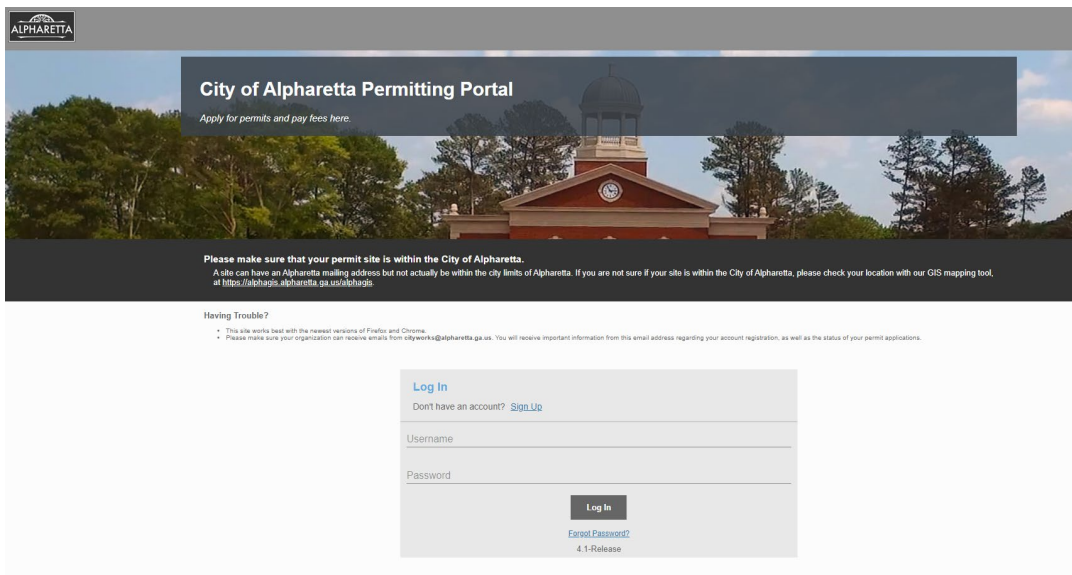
ALPHARETTA

City of Alpharetta Permitting Portal

Apply for permits and pay fees here.

Please make sure that your permit site is within the City of Alpharetta.

A site can have an Alpharetta mailing address but not actually be within the city limits of Alpharetta. If you are not sure if your site is within the City of Alpharetta, please check your location with our GIS mapping tool, at https://alphagis.alpharetta.ga.us/alphagis.

Having Trouble?

• This site works best with the newest versions of Firefox and Chrome.
• Please make sure your organization can receive emails from cityworks@alpharetta.ga.us. You will receive important information from this email address regarding your account registration, as well as the status of your permit applications.

Log In

Don't have an account? Sign Up

Username

Password

Log In

Forgot Password?

4.1-Release